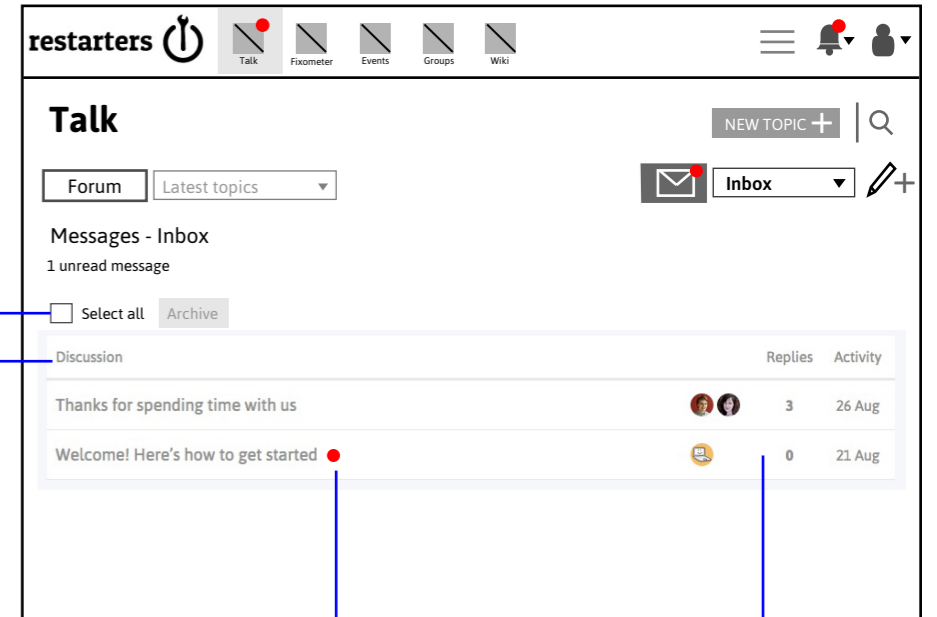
restarters

Talk Fixometer Events Groups Wiki

Talk

NEW TOPIC +

Forum

Latest topics

Inbox

Messages - Inbox

1 unread message

Select all

Archive

| Discussion | Replies | Activity |
|---|---|---|
| Thanks for spending time with us | 3 | 26 Aug |
| Welcome! Here's how to get started | 0 | 21 Aug |